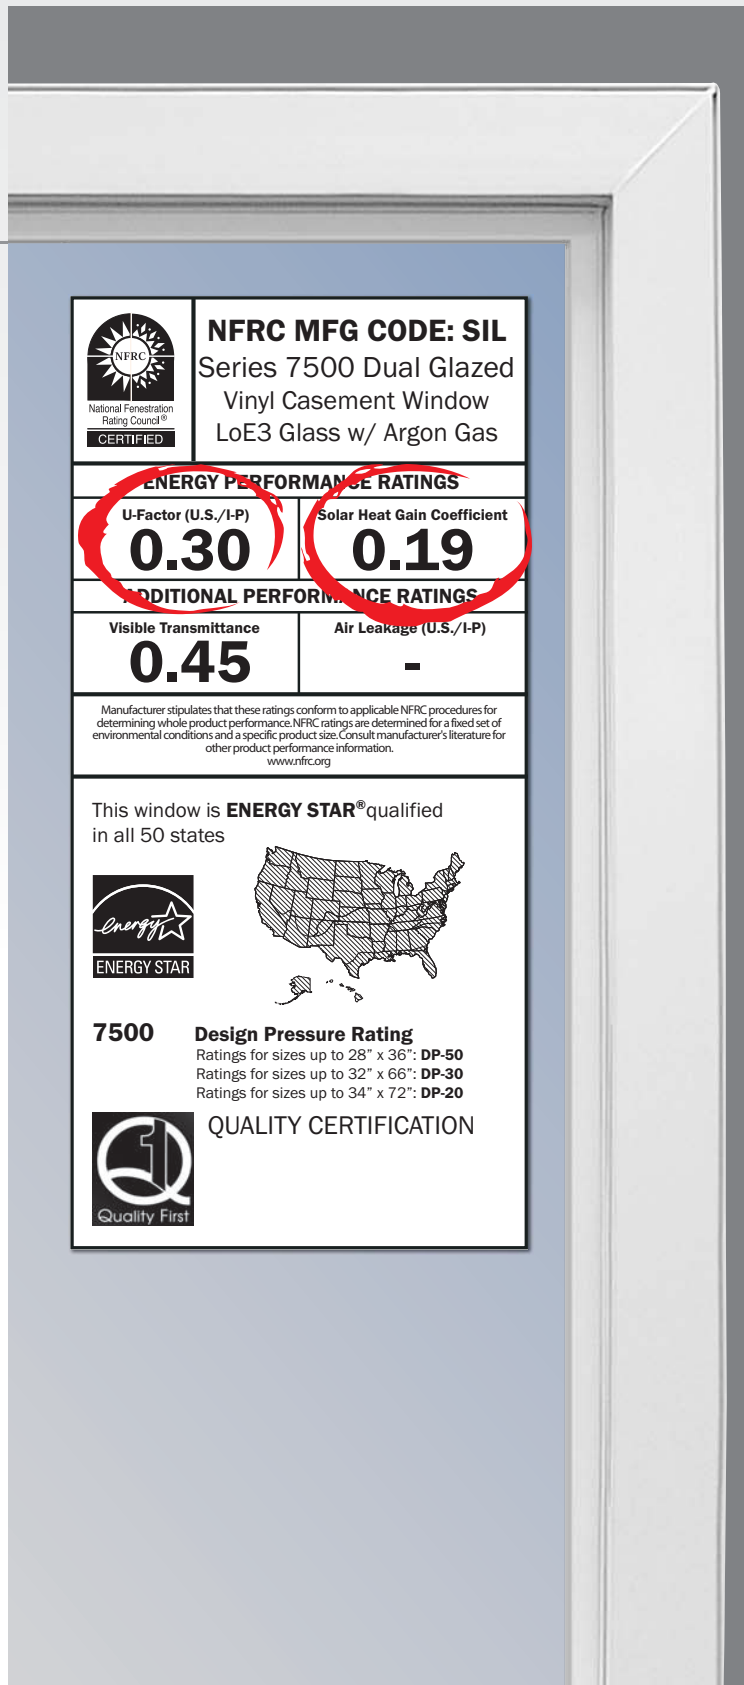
NFRC
National Fenestration Rating Council®
CERTIFIED

NFRC MFG CODE: SIL
Series 7500 Dual Glazed
Vinyl Casement Window
LoE3 Glass w/ Argon Gas

ENERGY PERFORMANCE RATINGS

| U-Factor (U.S./I-P) | Solar Heat Gain Coefficient |
|---|---|
| 0.30 | 0.19 |

ADDITIONAL PERFORMANCE RATINGS

| Visible Transmittance | Air Leakage (U.S./I-P) |
|---|---|
| 0.45 | - |

Manufacturer stipulates that these ratings conform to applicable NFRC procedures for determining whole product performance. NFRC ratings are determined for a fixed set of environmental conditions and a specific product size. Consult manufacturer's literature for other product performance information.
www.nfrc.org

This window is ENERGY STAR® qualified in all 50 states

energy
ENERGY STAR

7500 Design Pressure Rating
Ratings for sizes up to 28" x 36": DP-50
Ratings for sizes up to 32" x 66": DP-30
Ratings for sizes up to 34" x 72": DP-20

Quality First
QUALITY CERTIFICATION